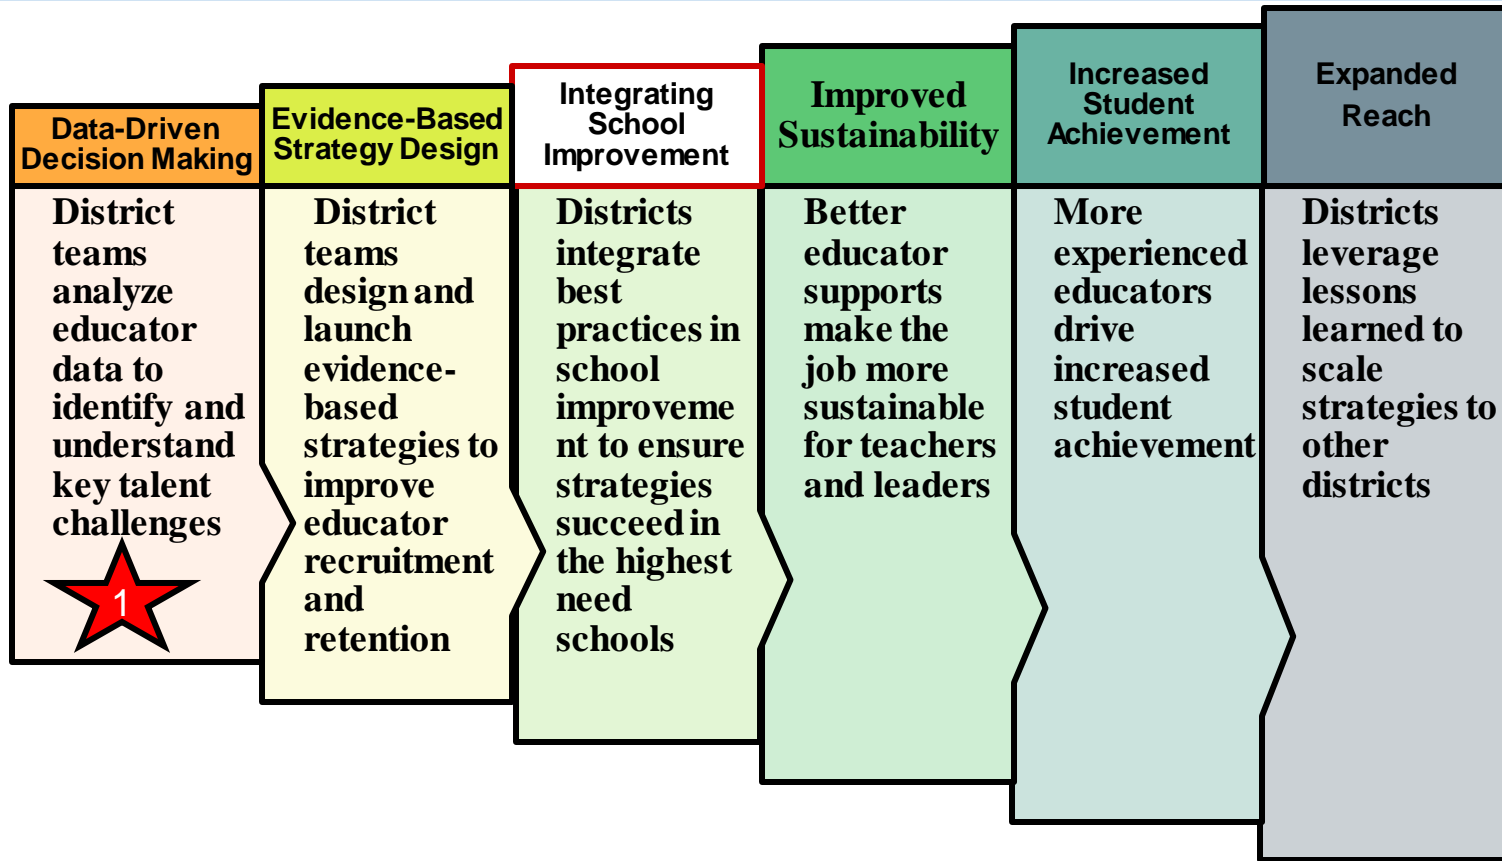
Data-Driven Decision Making

District teams analyze educator data to identify and understand key talent challenges

1

Evidence-Based Strategy Design

District teams design and launch evidence-based strategies to improve educator recruitment and retention

Integrating School Improvement

Districts integrate best practices in school improvement to ensure strategies succeed in the highest need schools

Improved Sustainability

Better educator supports make the job more sustainable for teachers and leaders

Increased Student Achievement

More experienced educators drive increased student achievement

Expanded Reach

Districts leverage lessons learned to scale strategies to other districts